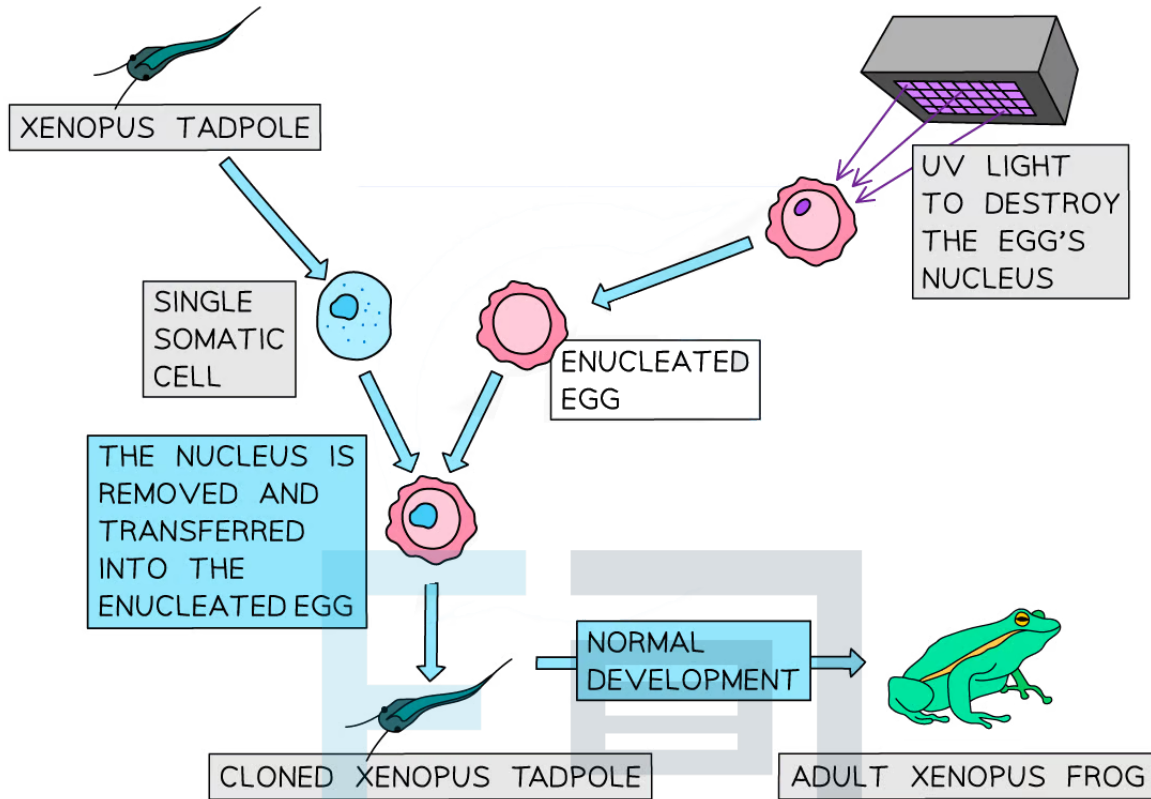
XENOPUS TADPOLE

UV LIGHT TO DESTROY THE EGG'S NUCLEUS

SINGLE SOMATIC CELL

ENUCLEATED EGG

THE NUCLEUS IS REMOVED AND TRANSFERRED INTO THE ENUCLEATED EGG

NORMAL DEVELOPMENT

CLONED XENOPUS TADPOLE

ADULT XENOPUS FROG